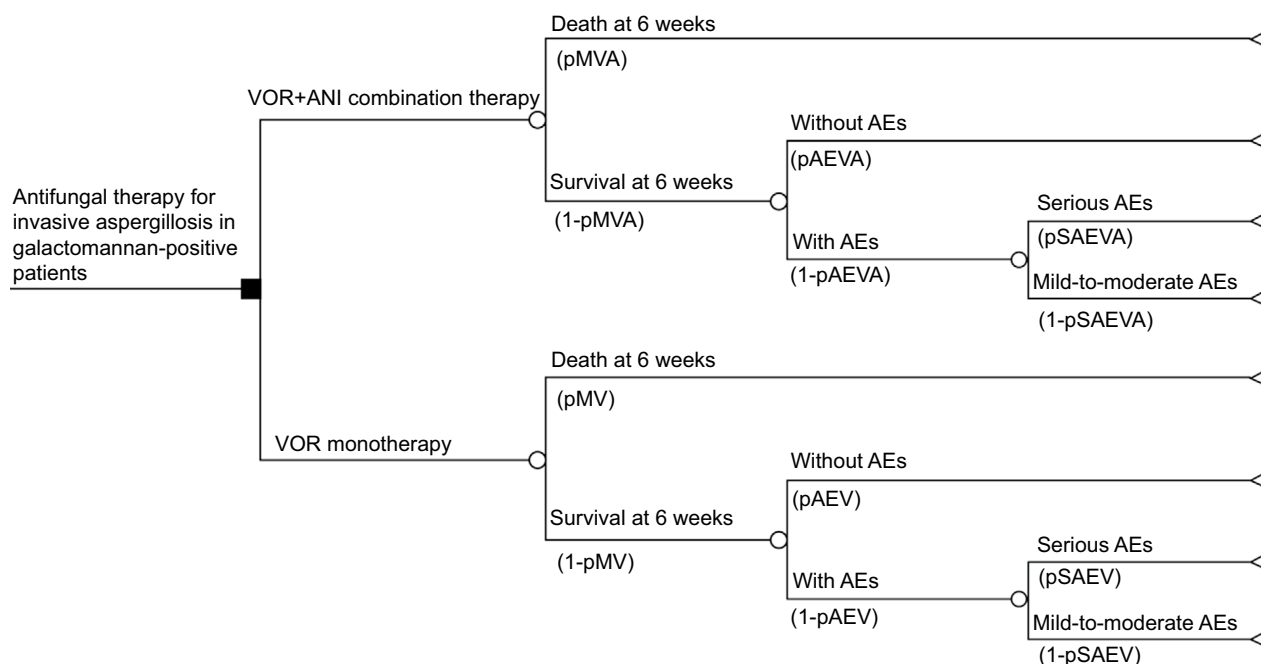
Antifungal therapy for invasive aspergillosis in galactomannan-positive patients

VOR+ANI combination therapy

Death at 6 weeks
(pMVA)

Survival at 6 weeks
(1-pMVA)

Without AEs
(pAEVA)

With AEs
(1-pAEVA)

Serious AEs
(pSAEVA)

Mild-to-moderate AEs
(1-pSAEVA)

VOR monotherapy

Death at 6 weeks
(pMV)

Survival at 6 weeks
(1-pMV)

Without AEs
(pAEV)

With AEs
(1-pAEV)

Serious AEs
(pSAEV)

Mild-to-moderate AEs
(1-pSAEV)